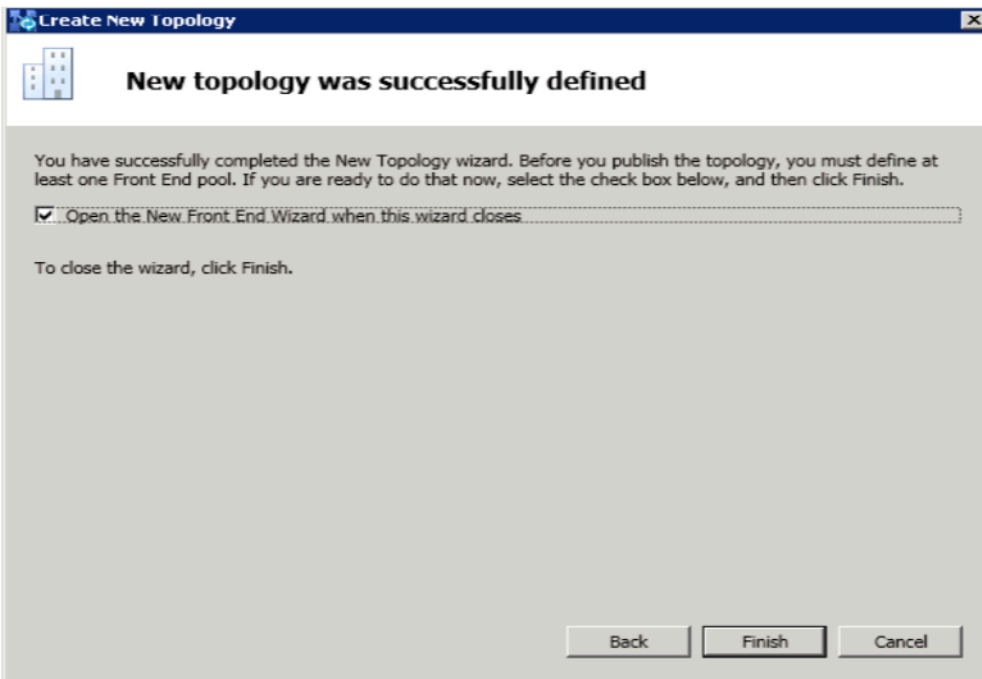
Create New Topology

New topology was successfully defined

You have successfully completed the New Topology wizard. Before you publish the topology, you must define at least one Front End pool. If you are ready to do that now, select the check box below, and then click Finish.

☑ Open the New Front End Wizard when this wizard closes

To close the wizard, click Finish.

Back Finish Cancel